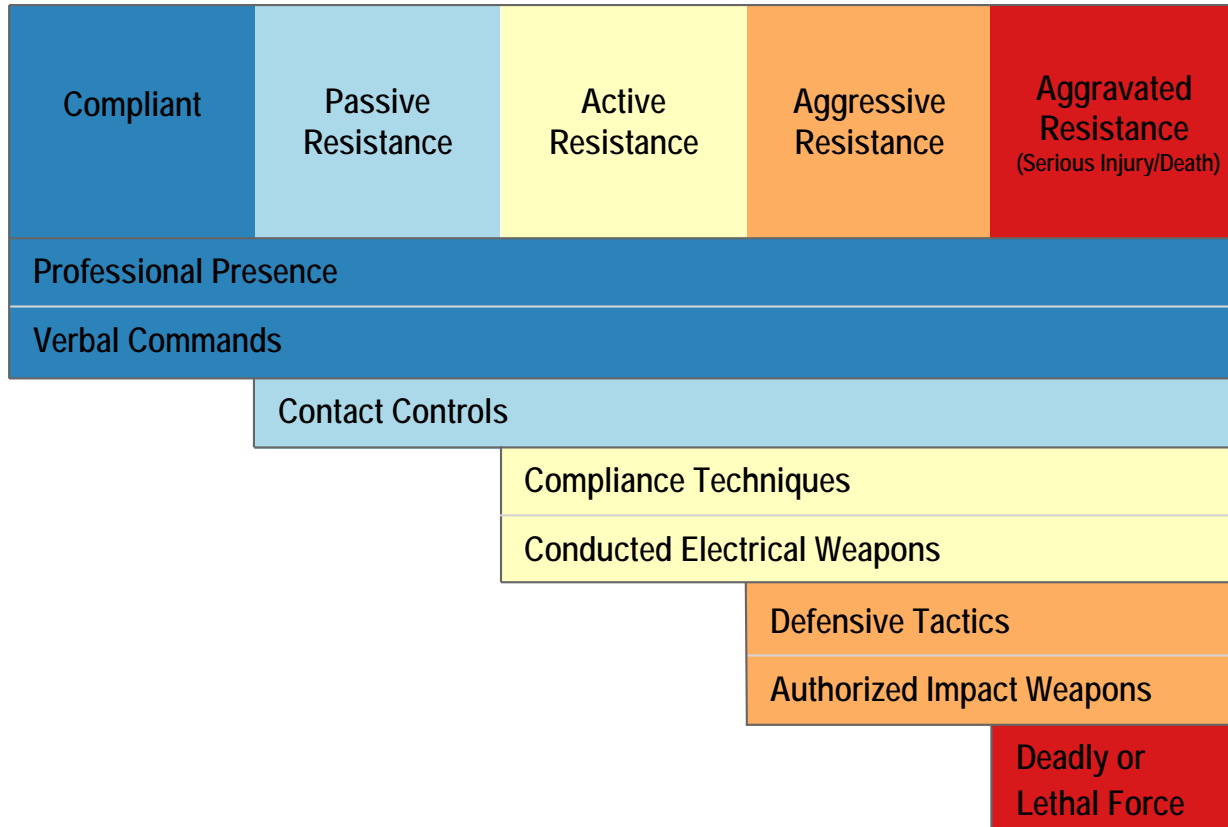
Compliant

Passive Resistance

Active Resistance

Aggressive Resistance

Aggravated Resistance (Serious Injury/Death)

Professional Presence

Verbal Commands

Contact Controls

Compliance Techniques

Conducted Electrical Weapons

Defensive Tactics

Authorized Impact Weapons

Deadly or Lethal Force